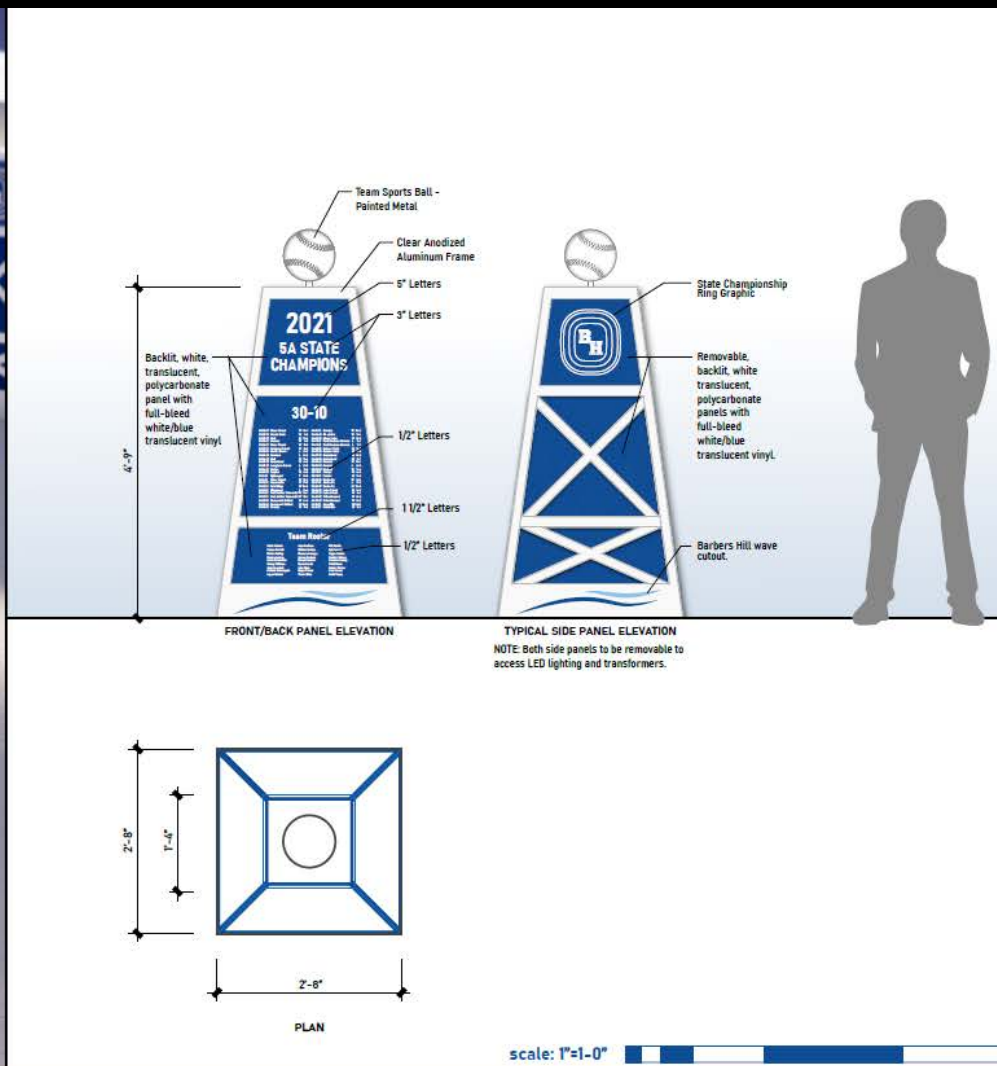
Team Sports Ball - Painted Metal

Clear Anodized Aluminum Frame

5" Letters

3" Letters

2021

5A STATE CHAMPIONS

30-10

Backlit, white, translucent, polycarbonate panel with full-bleed white/blue translucent vinyl

1/2" Letters

1 1/2" Letters

Team Roster

1/2" Letters

4'-9"

FRONT/BACK PANEL ELEVATION

State Championship Ring Graphic

BH

Removable, backlit, white translucent, polycarbonate panels with full-bleed white/blue translucent vinyl.

Barbers Hill wave cutout.

TYPICAL SIDE PANEL ELEVATION

NOTE: Both side panels to be removable to access LED lighting and transformers.

2'-8"

1'-4"

2'-8"

PLAN

scale: 1"=1-0"